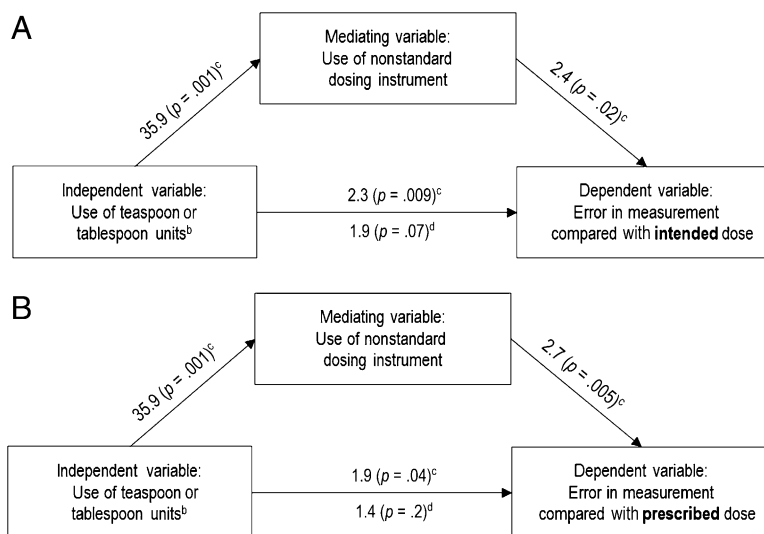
A

Mediating variable: Use of nonstandard dosing instrument

35.9 ($p$ = .001)$^c$

2.4 ($p$ = .02)$^c$

Independent variable: Use of teaspoon or tablespoon units$^b$

2.3 ($p$ = .009)$^c$

1.9 ($p$ = .07)$^d$

Dependent variable: Error in measurement compared with **intended** dose

B

Mediating variable: Use of nonstandard dosing instrument

35.9 ($p$ = .001)$^c$

2.7 ($p$ = .005)$^c$

Independent variable: Use of teaspoon or tablespoon units$^b$

1.9 ($p$ = .04)$^c$

1.4 ($p$ = .2)$^d$

Dependent variable: Error in measurement compared with **prescribed** dose